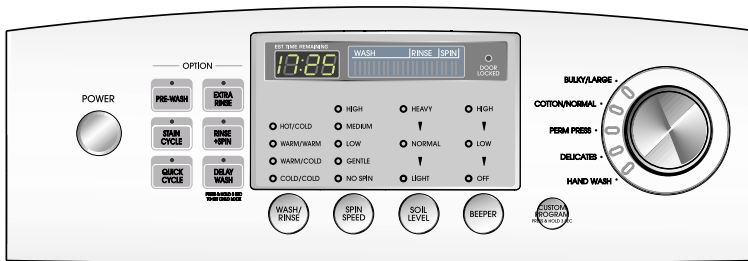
POWER

OPTION

PRE-WASH

EXTRA RINSE

STAIN CYCLE

RINSE +SPIN

QUICK CYCLE

DELAY WASH

PRESS & HOLD 3 SEC TO SET CHILD LOCK

EST TIME REMAINING

17:25

WASH RINSE SPIN

DOOR LOCKED

HOT/COLD

WARM/WARM

WARM/COLD

COLD/COLD

HIGH

MEDIUM

LOW

GENTLE

NO SPIN

HEAVY

NORMAL

LIGHT

HIGH

LOW

OFF

WASH/ RINSE

SPIN SPEED

SOIL LEVEL

BEEPER

CUSTOM PROGRAM

PRESS & HOLD 3 SEC

BULKY/LARGE

COTTON/NORMAL

PERM PRESS

DELICATES

HAND WASH